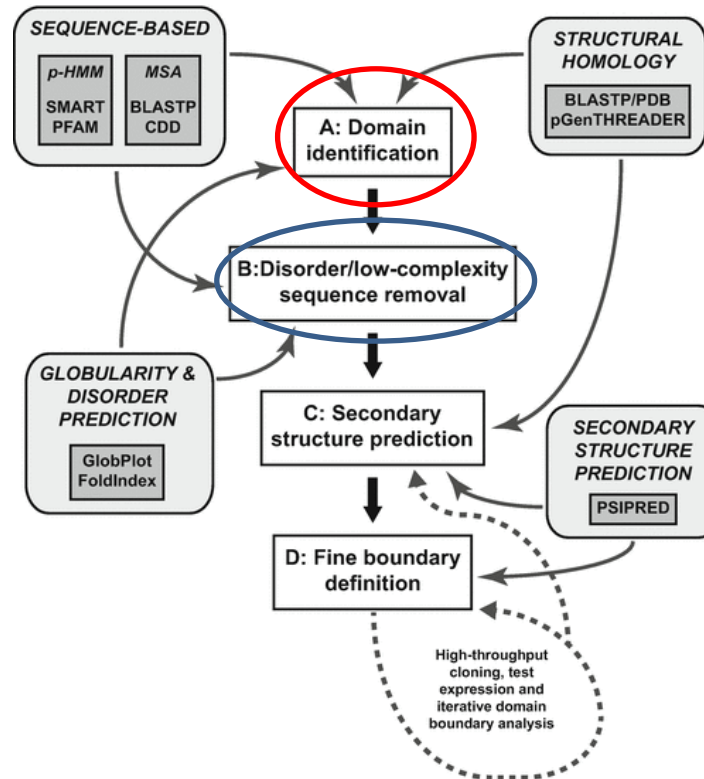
SEQUENCE-BASED

p-HMM
SMART
PFAM

MSA
BLASTP
CDD

STRUCTURAL HOMOLOGY

BLASTP/PDB
pGenTHREADER

A: Domain identification

B:Disorder/low-complexity sequence removal

GLOBULARITY & DISORDER PREDICTION

GlobPlot
FoldIndex

C: Secondary structure prediction

SECONDARY STRUCTURE PREDICTION

PSIPRED

D: Fine boundary definition

High-throughput cloning, test expression and iterative domain boundary analysis